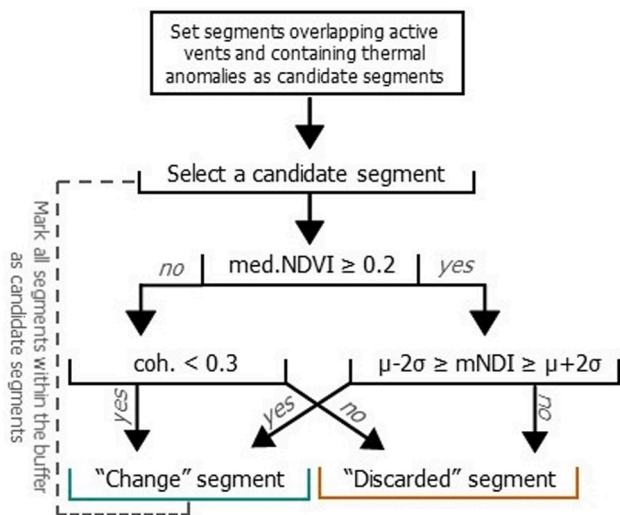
Set segments overlapping active vents and containing thermal anomalies as candidate segments

Select a candidate segment

Mark all segments within the buffer as candidate segments

med.NDVI $\geq 0.2$

no

yes

coh. $< 0.3$

$\mu - 2\sigma \geq$ mNDI $\geq \mu + 2\sigma$

yes

yes

no

no

"Change" segment

"Discarded" segment